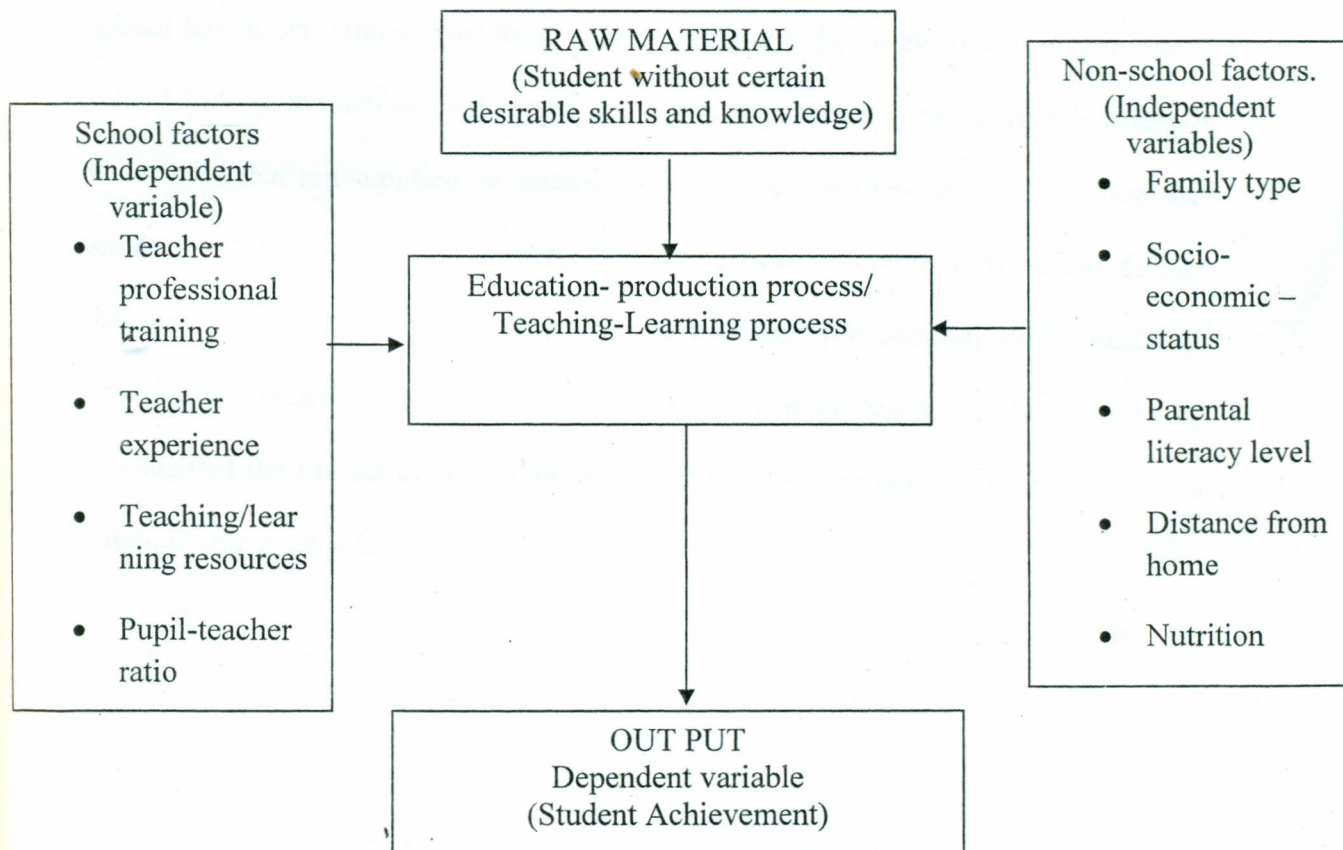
RAW MATERIAL
(Student without certain desirable skills and knowledge)

School factors
(Independent variable)
- Teacher professional training
- Teacher experience
- Teaching/learning resources
- Pupil-teacher ratio

Education- production process/
Teaching-Learning process

Non-school factors.
(Independent variables)
- Family type
- Socio-economic – status
- Parental literacy level
- Distance from home
- Nutrition

OUT PUT
Dependent variable
(Student Achievement)